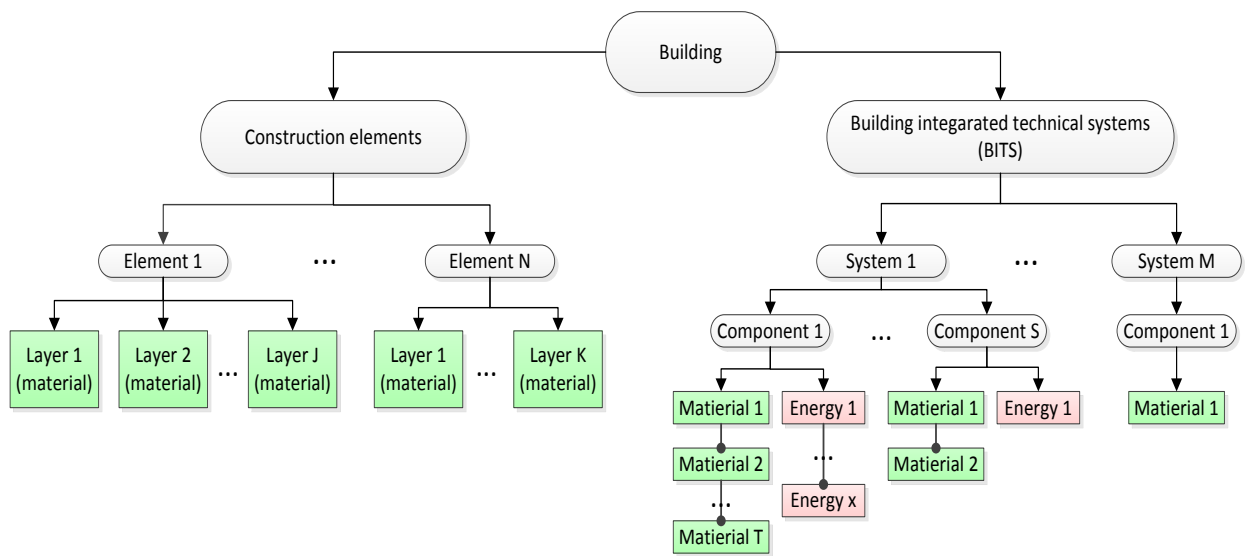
Building

Construction elements

Building integarated technical systems (BITS)

Element 1

...

Element N

Layer 1 (material)

Layer 2 (material)

...

Layer J (material)

Layer 1 (material)

...

Layer K (material)

System 1

...

System M

Component 1

...

Component S

Component 1

Matierial 1

Energy 1

Matierial 1

Energy 1

Matierial 1

Matierial 2

...

Matierial 2

...

Energy x

Matierial T